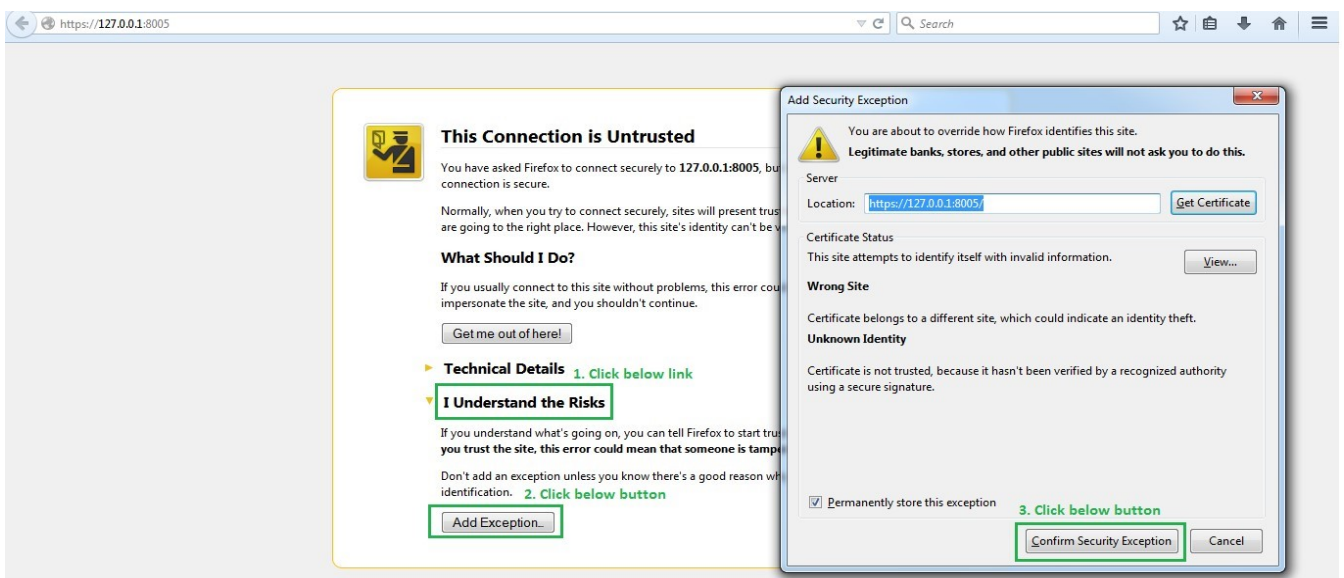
https://127.0.0.1:8005

Search

This Connection is Untrusted

You have asked Firefox to connect securely to 127.0.0.1:8005, bu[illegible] connection is secure.

Normally, when you try to connect securely, sites will present trus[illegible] are going to the right place. However, this site's identity can't be v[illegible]

What Should I Do?

If you usually connect to this site without problems, this error cou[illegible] impersonate the site, and you shouldn't continue.

Get me out of here!

Technical Details 1. Click below link

I Understand the Risks

If you understand what's going on, you can tell Firefox to start tru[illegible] you trust the site, this error could mean that someone is tampe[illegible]

Don't add an exception unless you know there's a good reason wh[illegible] identification. 2. Click below button

Add Exception...

Add Security Exception

You are about to override how Firefox identifies this site.
Legitimate banks, stores, and other public sites will not ask you to do this.

Server

Location: https://127.0.0.1:8005/ Get Certificate

Certificate Status

This site attempts to identify itself with invalid information. View...

Wrong Site

Certificate belongs to a different site, which could indicate an identity theft.

Unknown Identity

Certificate is not trusted, because it hasn't been verified by a recognized authority using a secure signature.

Permanently store this exception

3. Click below button

Confirm Security Exception Cancel